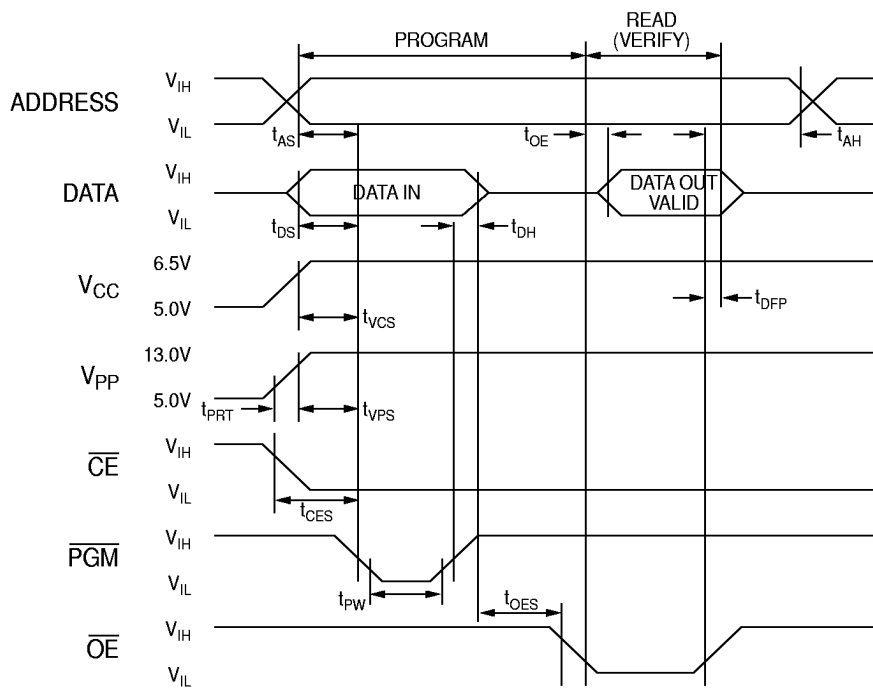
PROGRAM

READ (VERIFY)

ADDRESS $V_{IH}$ $V_{IL}$

$t_{AS}$ $t_{OE}$ $t_{AH}$

DATA $V_{IH}$ $V_{IL}$

DATA IN

DATA OUT VALID

$t_{DS}$ $t_{DH}$

$V_{CC}$ 6.5V 5.0V

$t_{DFP}$

$t_{VCS}$

$V_{PP}$ 13.0V 5.0V

$t_{PRT}$ $t_{VPS}$

$\overline{CE}$ $V_{IH}$ $V_{IL}$

$t_{CES}$

$\overline{PGM}$ $V_{IH}$ $V_{IL}$

$t_{PW}$ $t_{OES}$

$\overline{OE}$ $V_{IH}$ $V_{IL}$